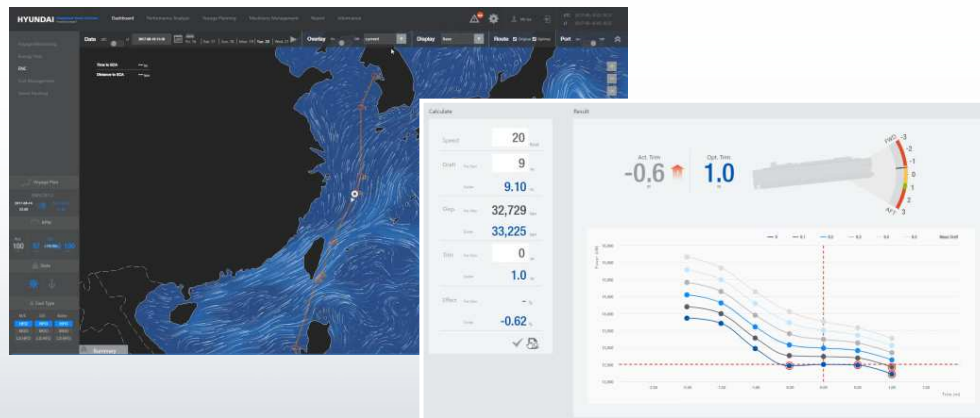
HYUNDAI

Dashboard Performance Analysis Voyage Planning Machinery Management Report Information

Date

Overlay

Display

Route

Port

Summary

Calculate

Speed 20

Draft 9

9.10

Disp. 32,729

33,225

Trim 0

1.0

Effect

-0.62

Result

Act. Trim

-0.6

Opt. Trim

1.0

FWD -3 -2 -1 0 1 2 AFT 3